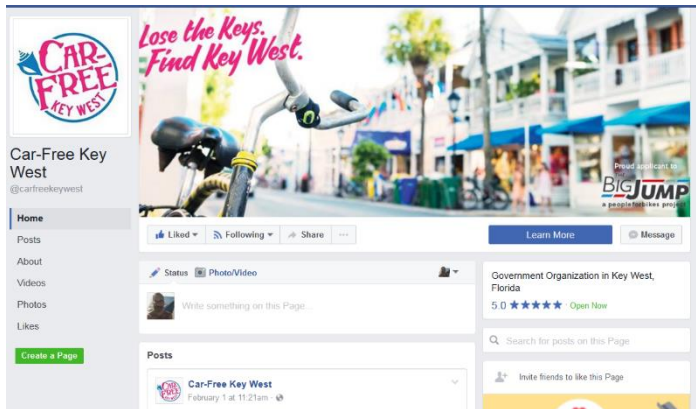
CAR-FREE KEY WEST

Car-Free Key West
@carfreekeywest

Home
Posts
About
Videos
Photos
Likes

Create a Page

Lose the Keys. Find Key West.

Proud applicant to
BIG JUMP
a peopleforbikes project

Liked ▾
Following ▾
Share
···

Learn More
Message

Status
Photo/Video

Write something on this Page...

Posts

Car-Free Key West
February 1 at 11:21am

Government Organization in Key West, Florida

5.0 ★★★★★ · Open Now

Search for posts on this Page

Invite friends to like this Page